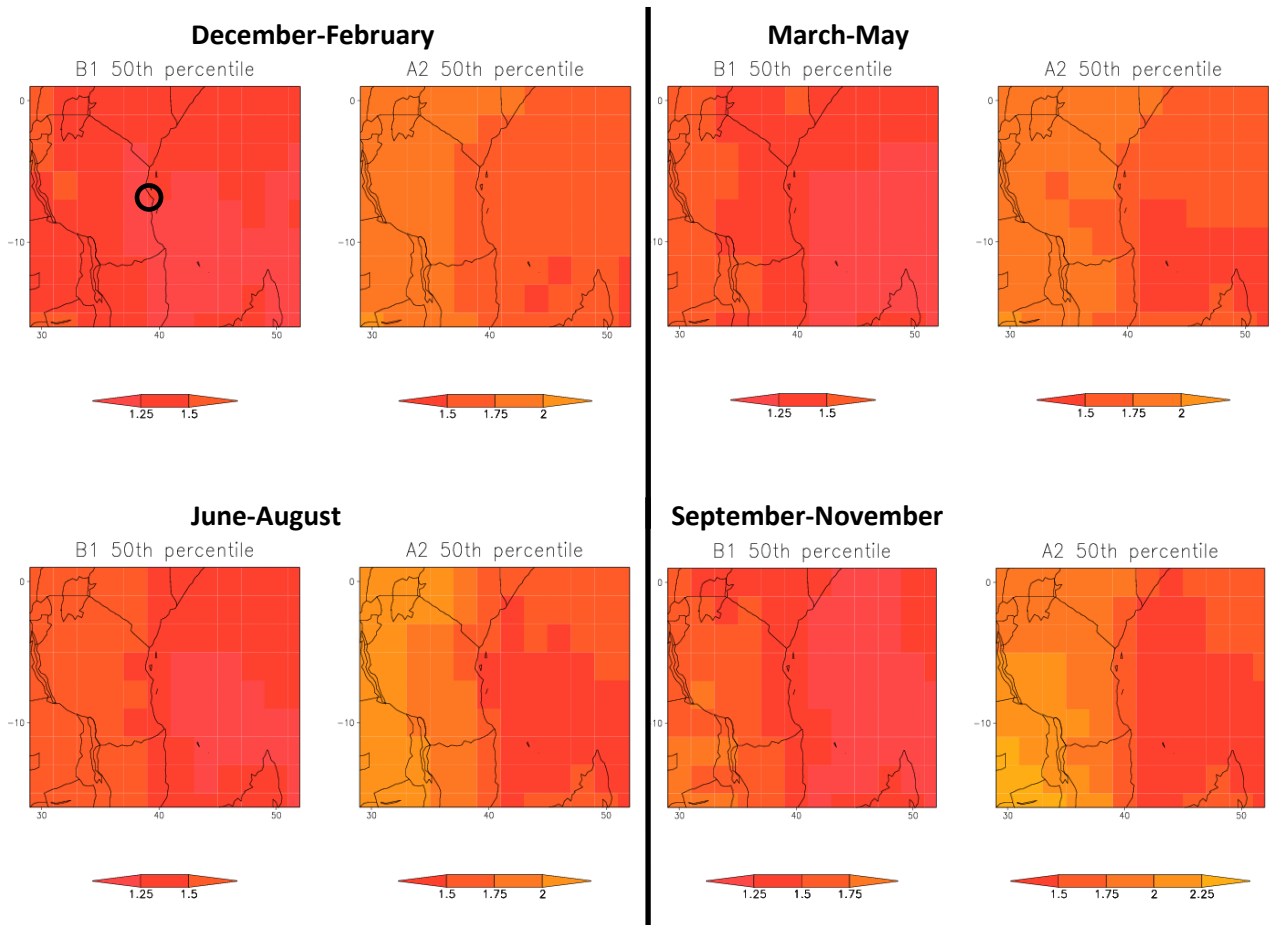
December-February

B1 50th percentile

0
-10
30 40 50

1.25 1.5

A2 50th percentile

0
-10
30 40 50

1.5 1.75 2

March-May

B1 50th percentile

0
-10
30 40 50

1.25 1.5

A2 50th percentile

0
-10
30 40 50

1.5 1.75 2

June-August

B1 50th percentile

0
-10
30 40 50

1.25 1.5

A2 50th percentile

0
-10
30 40 50

1.5 1.75 2

September-November

B1 50th percentile

0
-10
30 40 50

1.25 1.5 1.75

A2 50th percentile

0
-10
30 40 50

1.5 1.75 2 2.25